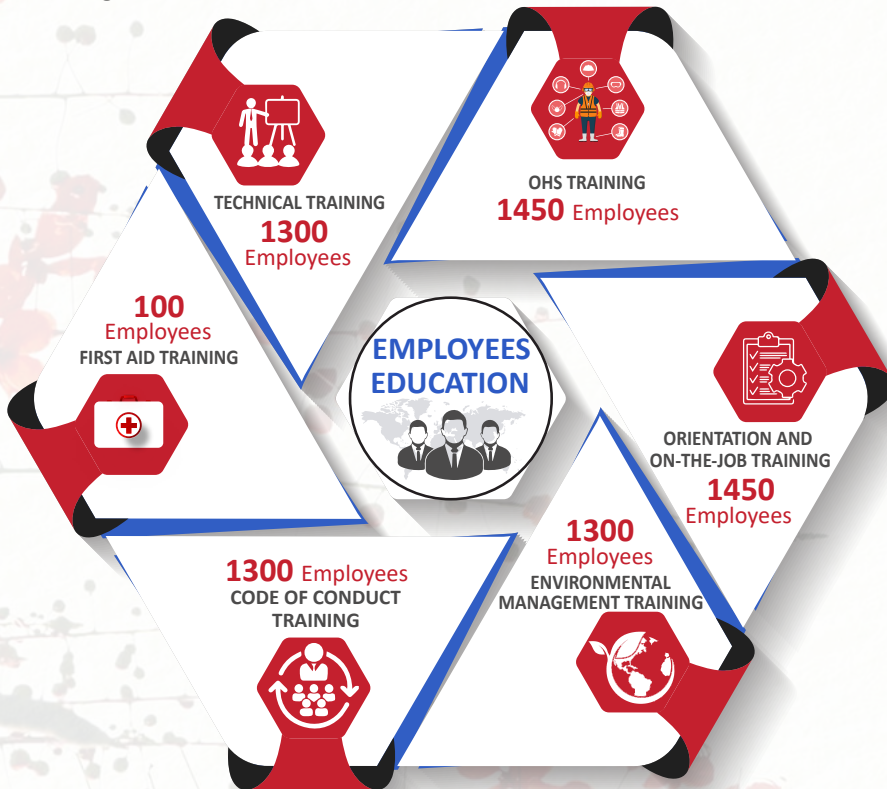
EMPLOYEES EDUCATION

TECHNICAL TRAINING
1300
Employees

OHS TRAINING
1450 Employees

ORIENTATION AND ON-THE-JOB TRAINING
1450
Employees

1300
Employees
ENVIRONMENTAL MANAGEMENT TRAINING

1300 Employees
CODE OF CONDUCT TRAINING

100
Employees
FIRST AID TRAINING